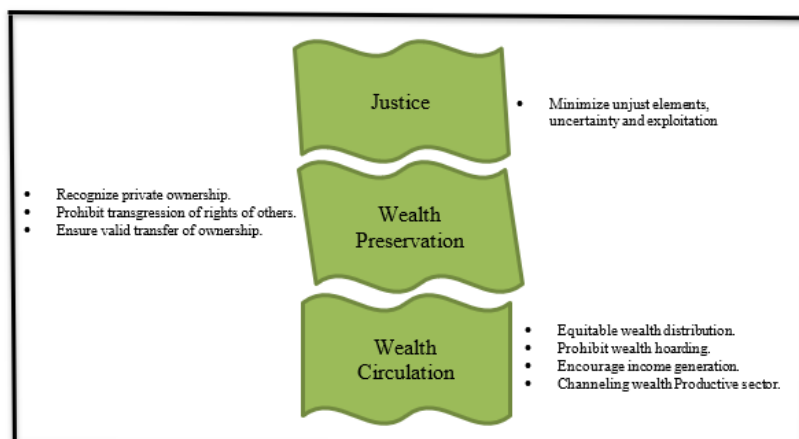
Justice

• Minimize unjust elements, uncertainty and exploitation

• Recognize private ownership.
• Prohibit transgression of rights of others.
• Ensure valid transfer of ownership.

Wealth Preservation

Wealth Circulation

• Equitable wealth distribution.
• Prohibit wealth hoarding.
• Encourage income generation.
• Channeling wealth Productive sector.